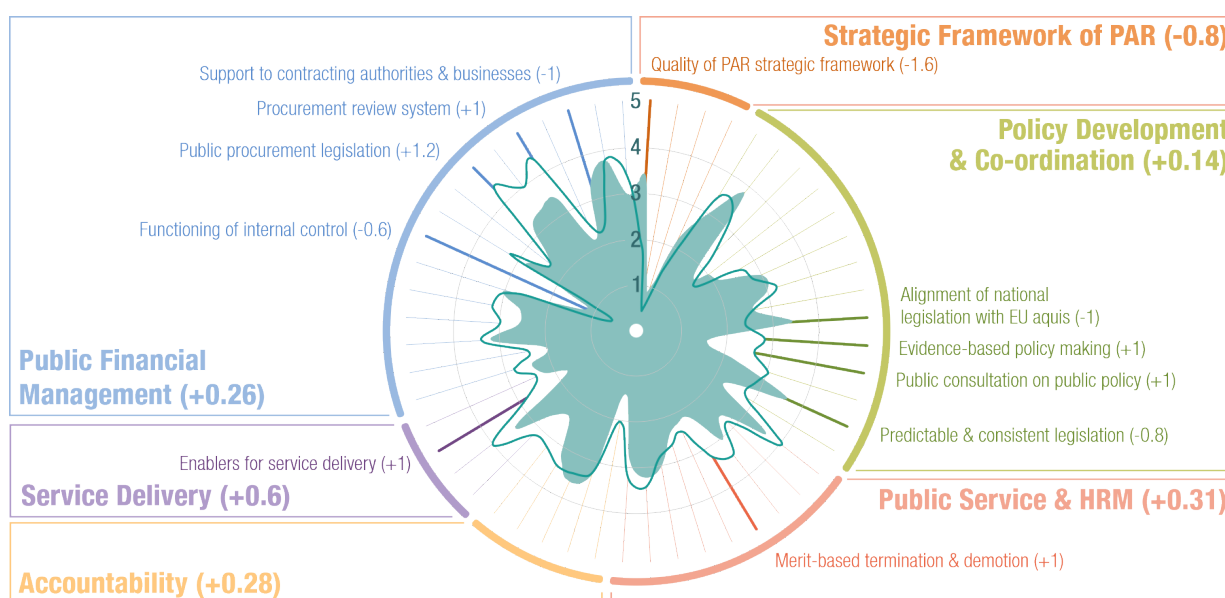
Strategic Framework of PAR (-0.8)

Quality of PAR strategic framework (-1.6)

Policy Development & Co-ordination (+0.14)

Alignment of national legislation with EU aquis (-1)

Evidence-based policy making (+1)

Public consultation on public policy (+1)

Predictable & consistent legislation (-0.8)

Public Service & HRM (+0.31)

Merit-based termination & demotion (+1)

Support to contracting authorities & businesses (-1)

Procurement review system (+1)

Public procurement legislation (+1.2)

Functioning of internal control (-0.6)

Public Financial Management (+0.26)

Enablers for service delivery (+1)

Service Delivery (+0.6)

Accountability (+0.28)

5
4
3
2
1